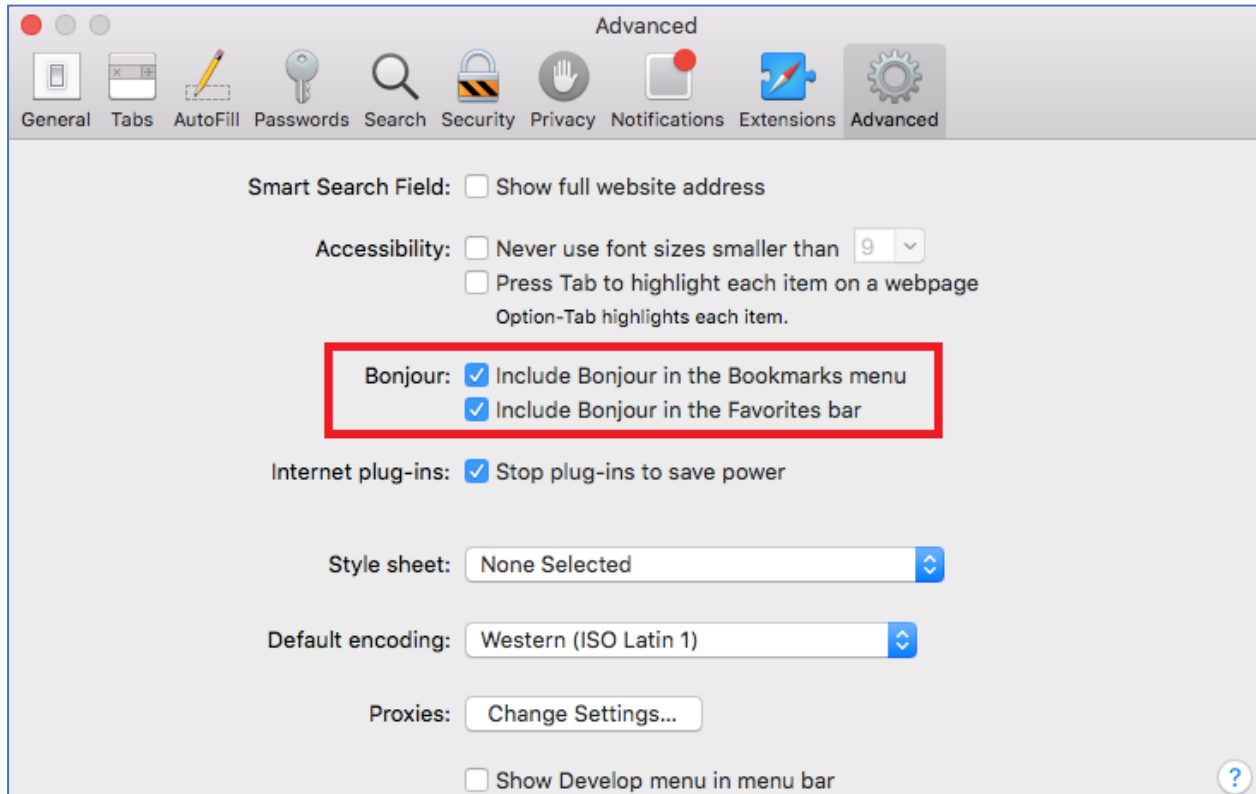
Advanced

General Tabs AutoFill Passwords Search Security Privacy Notifications Extensions Advanced

Smart Search Field: Show full website address

Accessibility: Never use font sizes smaller than 9
Press Tab to highlight each item on a webpage
Option-Tab highlights each item.

Bonjour: Include Bonjour in the Bookmarks menu
Include Bonjour in the Favorites bar

Internet plug-ins: Stop plug-ins to save power

Style sheet: None Selected

Default encoding: Western (ISO Latin 1)

Proxies: Change Settings...

Show Develop menu in menu bar

?